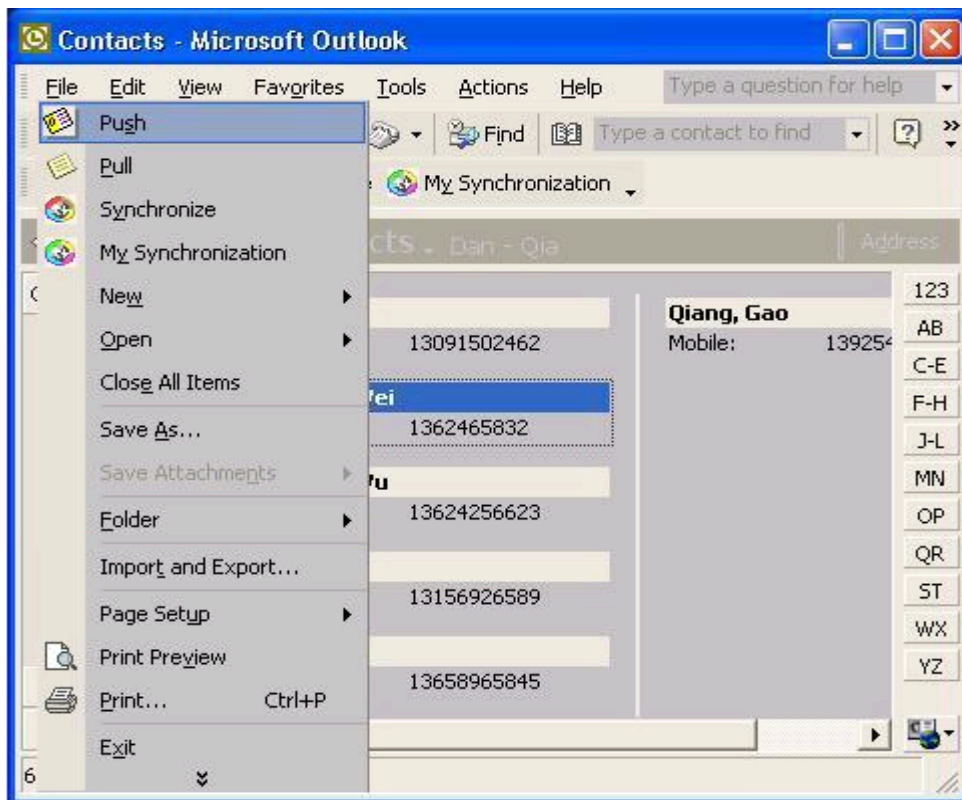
Contacts - Microsoft Outlook

File Edit View Favorites Tools Actions Help Type a question for help

Push
Pull
Synchronize
My Synchronization
New
Open
Close All Items
Save As...
Save Attachments
Folder
Import and Export...
Page Setup
Print Preview
Print... Ctrl+P
Exit

Find Type a contact to find
My Synchronization
cts . Dan - Qia
Address

13091502462
Vei
1362465832
Vu
13624256623
13156926589
13658965845

Qiang, Gao
Mobile: 13925

123
AB
C-E
F-H
J-L
MN
OP
QR
ST
WX
YZ

6